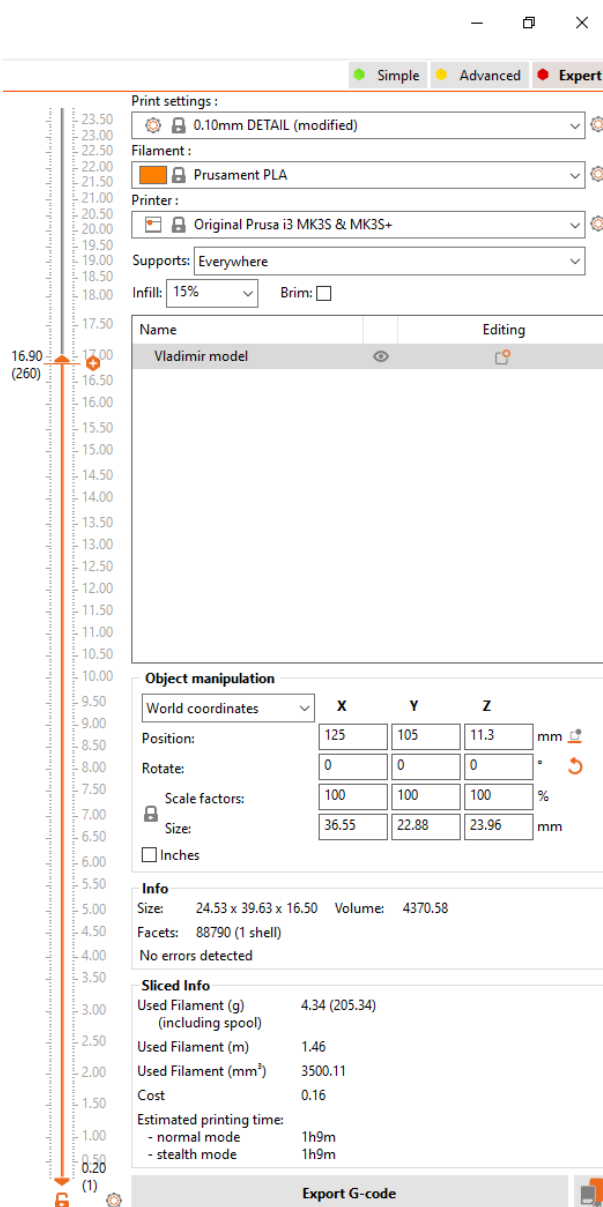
Simple Advanced Expert

23.50
23.00
22.50
22.00
21.50
21.00
20.50
20.00
19.50
19.00
18.50
18.00
17.50
16.90
(260)
17.00
16.50
16.00
15.50
15.00
14.50
14.00
13.50
13.00
12.50
12.00
11.50
11.00
10.50
10.00
9.50
9.00
8.50
8.00
7.50
7.00
6.50
6.00
5.50
5.00
4.50
4.00
3.50
3.00
2.50
2.00
1.50
1.00
0.20
(1)

Print settings :
0.10mm DETAIL (modified)
Filament :
Prusament PLA
Printer :
Original Prusa i3 MK3S & MK3S+
Supports: Everywhere
Infill: 15% Brim:

| Name | | Editing |
|---|---|---|
| Vladimir model | | |

Object manipulation
World coordinates X Y Z
Position: 125 105 11.3 mm
Rotate: 0 0 0 °
Scale factors: 100 100 100 %
Size: 36.55 22.88 23.96 mm
Inches

Info
Size: 24.53 x 39.63 x 16.50 Volume: 4370.58
Facets: 88790 (1 shell)
No errors detected

Sliced Info
Used Filament (g) (including spool) 4.34 (205.34)
Used Filament (m) 1.46
Used Filament (mm³) 3500.11
Cost 0.16
Estimated printing time:
- normal mode 1h9m
- stealth mode 1h9m

Export G-code